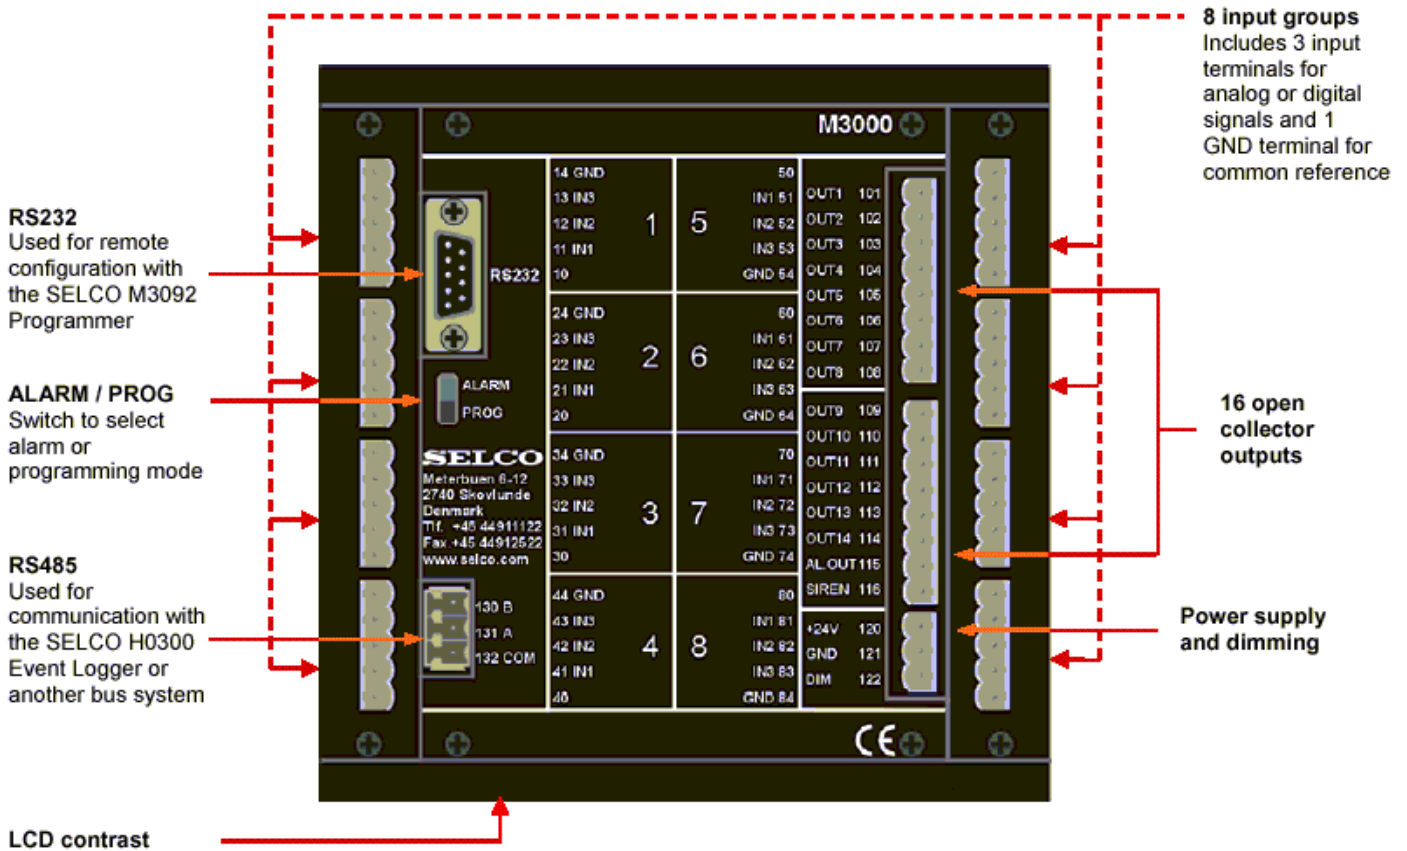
**8 input groups**
Includes 3 input terminals for analog or digital signals and 1 GND terminal for common reference

M3000

**RS232**
Used for remote configuration with the SELCO M3092 Programmer

**ALARM / PROG**
Switch to select alarm or programming mode

**RS485**
Used for communication with the SELCO H0300 Event Logger or another bus system

**LCD contrast**

**16 open collector outputs**

**Power supply and dimming**

RS232

ALARM
PROG

SELCO
Meterbuen 6-12
2740 Skovlunde
Denmark
Tlf. +45 44911122
Fax +45 44912522
www.selco.com

130 B
131 A
132 COM

| | | | |
|---|---|---|---|
| 14 GND<br>13 IN3<br>12 IN2<br>11 IN1<br>10 | 1 | 5 | 50<br>IN1 51<br>IN2 52<br>IN3 53<br>GND 54 |
| 24 GND<br>23 IN3<br>22 IN2<br>21 IN1<br>20 | 2 | 6 | 60<br>IN1 61<br>IN2 62<br>IN3 63<br>GND 64 |
| 34 GND<br>33 IN3<br>32 IN2<br>31 IN1<br>30 | 3 | 7 | 70<br>IN1 71<br>IN2 72<br>IN3 73<br>GND 74 |
| 44 GND<br>43 IN3<br>42 IN2<br>41 IN1<br>40 | 4 | 8 | 80<br>IN1 81<br>IN2 82<br>IN3 83<br>GND 84 |

OUT1 101
OUT2 102
OUT3 103
OUT4 104
OUT5 105
OUT6 106
OUT7 107
OUT8 108
OUT9 109
OUT10 110
OUT11 111
OUT12 112
OUT13 113
OUT14 114
AL.OUT 115
SIREN 116
+24V 120
GND 121
DIM 122

CE